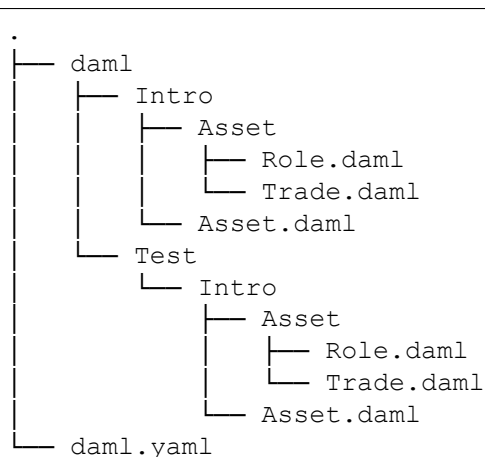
.
├── daml
│   ├── Intro
│   │   ├── Asset
│   │   │   ├── Role.daml
│   │   │   └── Trade.daml
│   │   └── Asset.daml
│   └── Test
│       └── Intro
│           ├── Asset
│           │   ├── Role.daml
│           │   └── Trade.daml
│           └── Asset.daml
└── daml.yaml